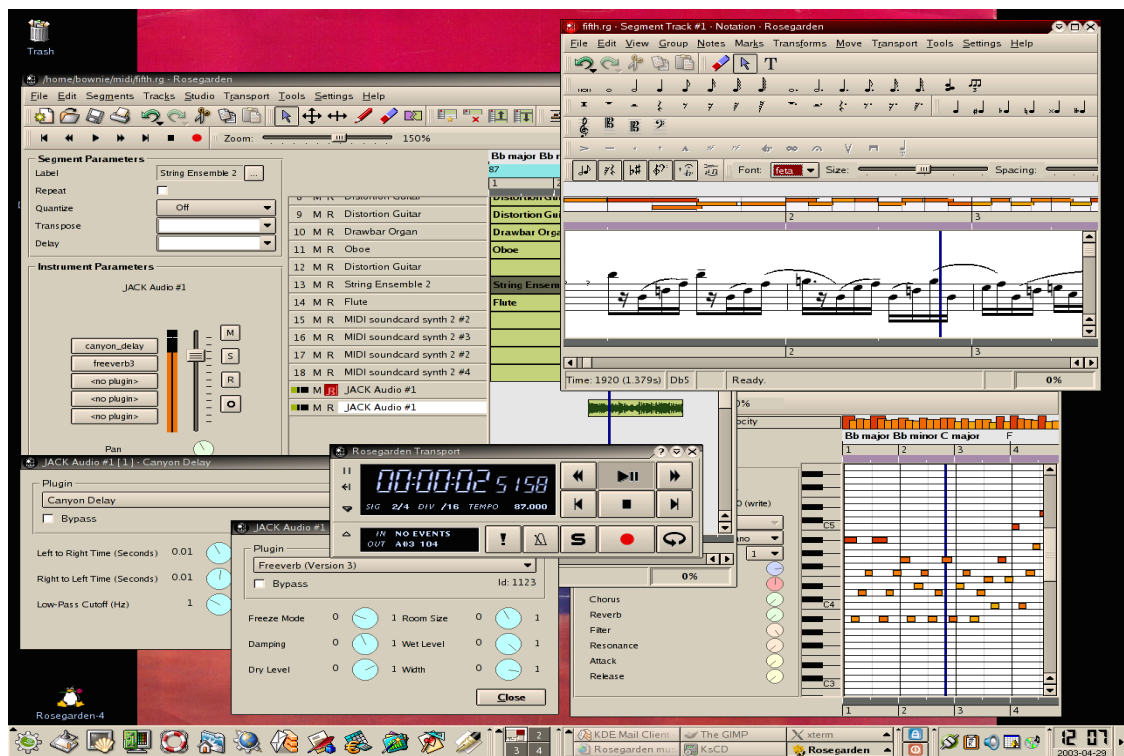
Trash

/home/bownie/midi/fifth.rg - Rosegarden

File Edit Segments Tracks Studio Transport Tools Settings Help

Zoom: 150%

Segment Parameters

Label String Ensemble 2 ...

Repeat

Quantize Off

Transpose

Delay

Instrument Parameters

JACK Audio #1

canyon_delay

freeverb3

<no plugin>

<no plugin>

<no plugin>

M

S

R

Pan

Bb major Bb m

87

1

9 M R Distortion Guitar

10 M R Drawbar Organ

11 M R Oboe

12 M R Distortion Guitar

13 M R String Ensemble 2

14 M R Flute

15 M R MIDI soundcard synth 2 #2

16 M R MIDI soundcard synth 2 #3

17 M R MIDI soundcard synth 2 #2

18 M R MIDI soundcard synth 2 #4

M R JACK Audio #1

M JACK Audio #1

Distortion Gui

Drawbar Orga

Oboe

String Ensem

Flute

fifth.rg - Segment Track #1 - Notation - Rosegarden

File Edit View Group Notes Marks Transforms Move Transport Tools Settings Help

T

Font: feta Size: Spacing:

2

3

2

3

Time: 1920 (1.379s) Db5 Ready. 0%

JACK Audio #1 [1] - Canyon Delay

Plugin

Canyon Delay

Bypass

Left to Right Time (Seconds) 0.01

Right to Left Time (Seconds) 0.01

Low-Pass Cutoff (Hz) 1

JACK Audio #1

Plugin

Freeverb (Version 3)

Bypass Id: 1123

Freeze Mode 0 1 Room Size 0 1

Damping 0 1 Wet Level 0 1

Dry Level 0 1 Width 0 1

Close

Rosegarden Transport

00:00:02 5158

SIG 2/4 DIV /16 TEMPO 87.000

IN NO EVENTS

OUT A#3 104

S

0%

0 (write)

ocity

Bb major Bb minor C major F

1 2 3 4

C5

C4

C3

1 2 3 4

Chorus

Reverb

Filter

Resonance

Attack

Release

Rosegarden-4

KDE Mail Client

The GIMP

xterm

Rosegarden mu

KsCD

Rosegarden

2

3 4

12:07

2003-04-29